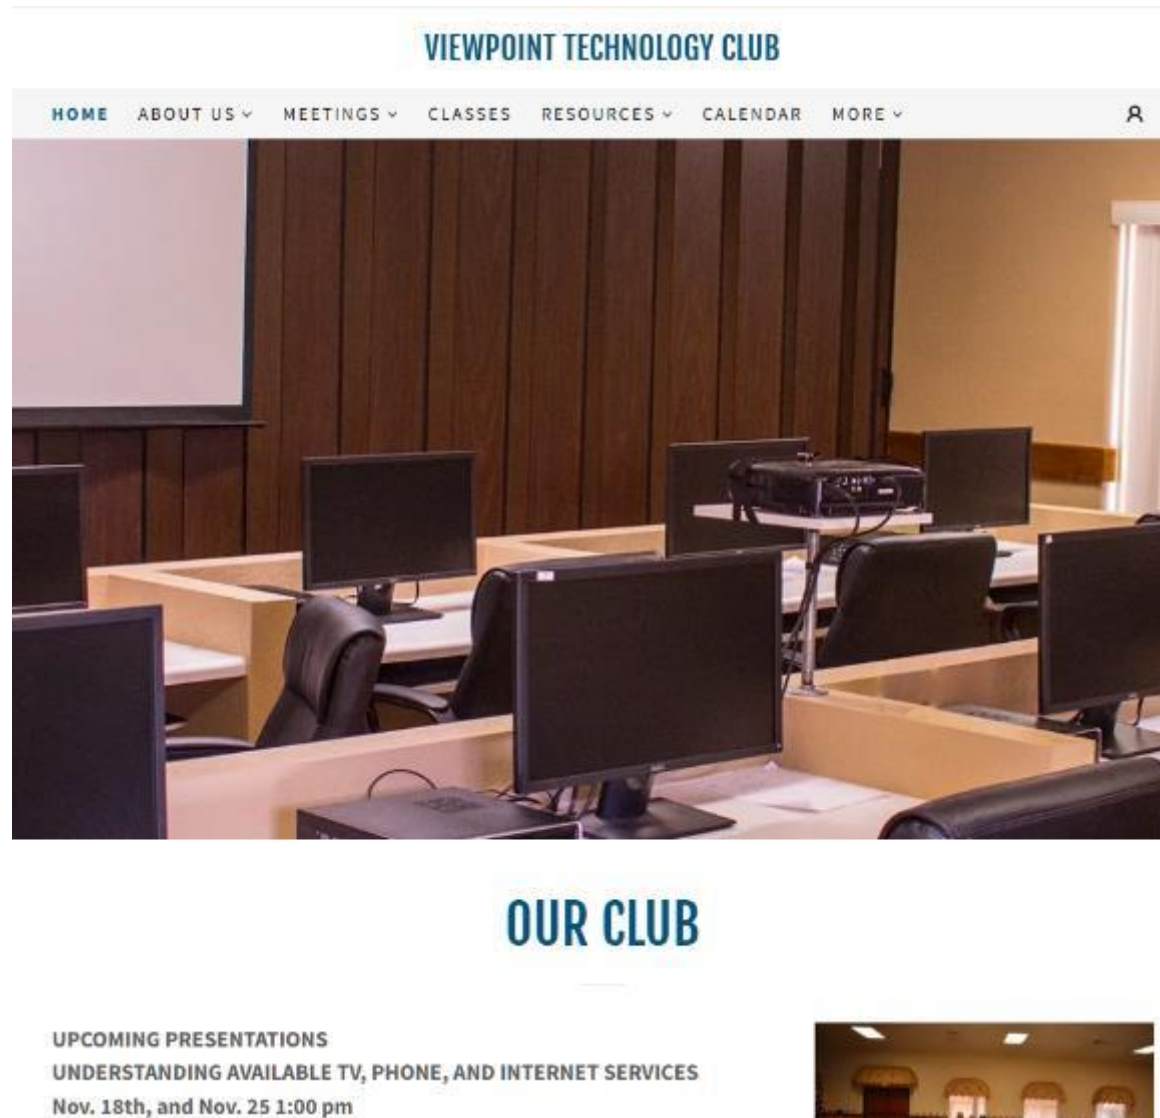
VIEWPOINT TECHNOLOGY CLUB

HOME ABOUT US MEETINGS CLASSES RESOURCES CALENDAR MORE

OUR CLUB

UPCOMING PRESENTATIONS
UNDERSTANDING AVAILABLE TV, PHONE, AND INTERNET SERVICES
Nov. 18th, and Nov. 25 1:00 pm